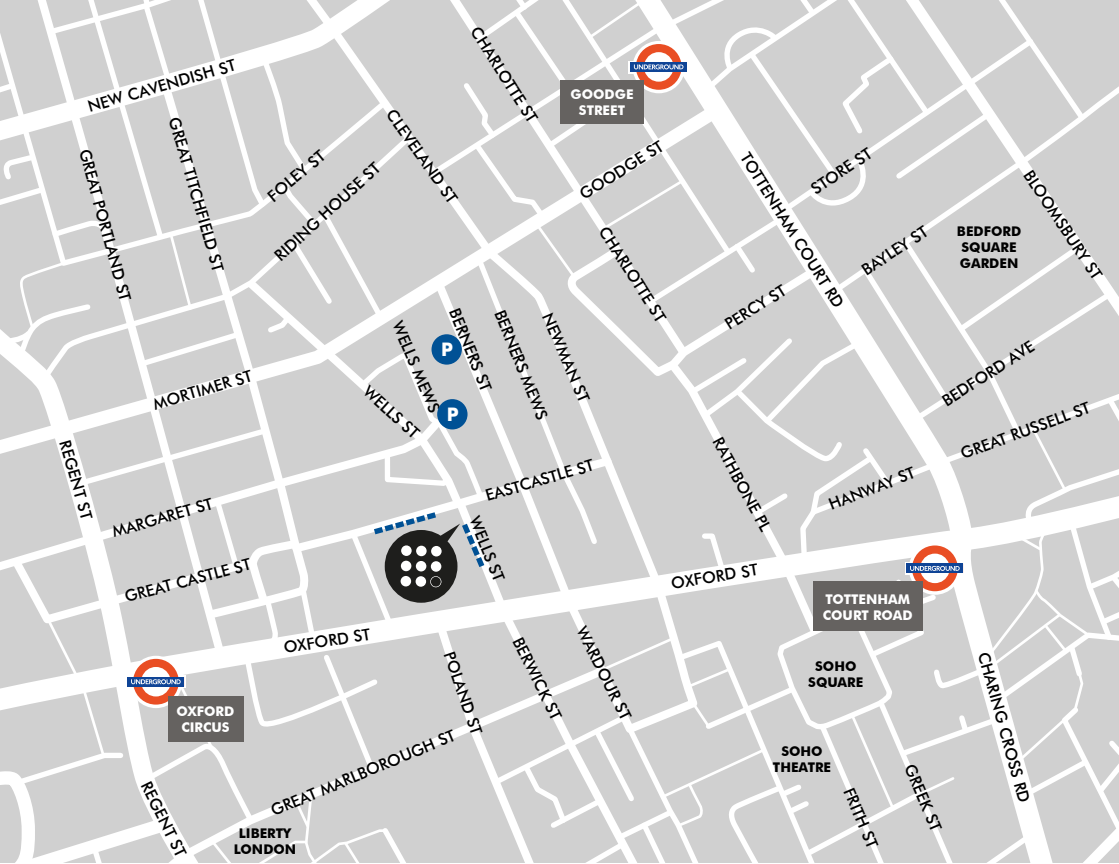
NEW CAVENDISH ST
CHARLOTTE ST
UNDERGROUND
GOODGE STREET
GREAT PORTLAND ST
GREAT TITCHFIELD ST
FOLEY ST
RIDING HOUSE ST
CLEVELAND ST
GOODGE ST
TOTTENHAM COURT RD
STORE ST
BLOOMSBURY ST
CHARLOTTE ST
BAYLEY ST
BEDFORD SQUARE GARDEN
PERCY ST
WELLS MEWS
BERNERS ST
BERNERS MEWS
NEWMAN ST
P
P
MORTIMER ST
WELLS ST
BEDFORD AVE
GREAT RUSSELL ST
RATHBONE PL
HANWAY ST
REGENT ST
EASTCASTLE ST
MARGARET ST
WELLS ST
GREAT CASTLE ST
OXFORD ST
UNDERGROUND
TOTTENHAM COURT ROAD
OXFORD ST
POLAND ST
BERWICK ST
WARDOUR ST
SOHO SQUARE
CHARING CROSS RD
UNDERGROUND
OXFORD CIRCUS
GREAT MARLBOROUGH ST
SOHO THEATRE
FRITH ST
GREEK ST
REGENT ST
LIBERTY LONDON